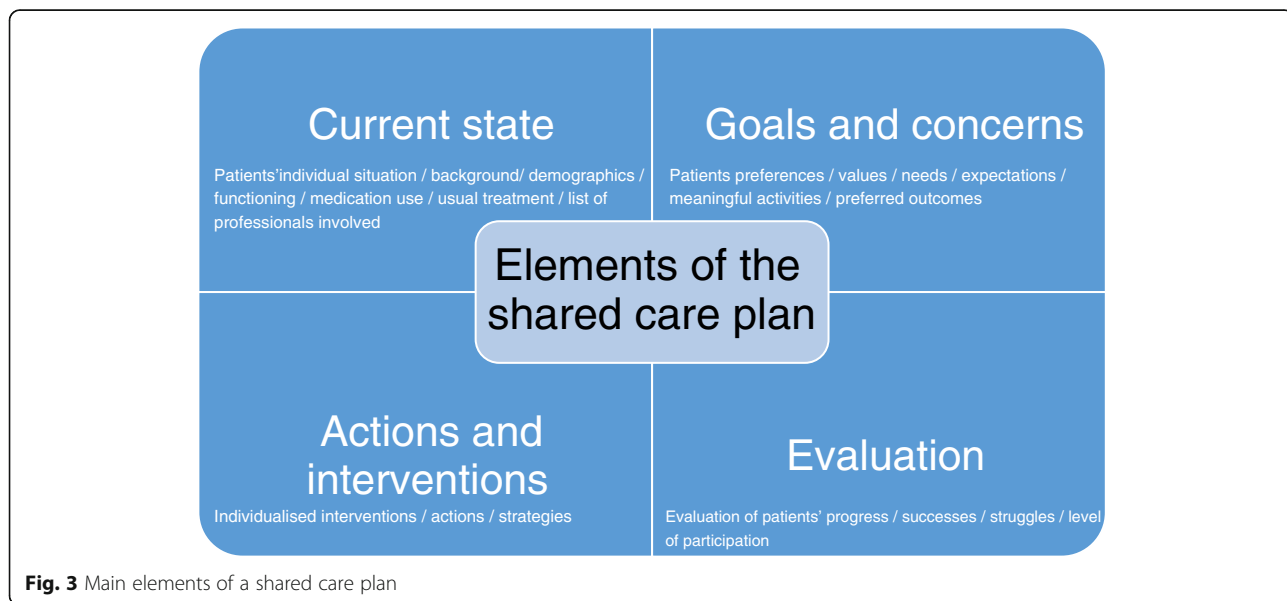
Current state

Patients'individual situation / background/ demographics / functioning / medication use / usual treatment / list of professionals involved

Goals and concerns

Patients preferences / values / needs / expectations / meaningful activities / preferred outcomes

Elements of the shared care plan

Actions and interventions

Individualised interventions / actions / strategies

Evaluation

Evaluation of patients' progress / successes / struggles / level of participation

**Fig. 3** Main elements of a shared care plan